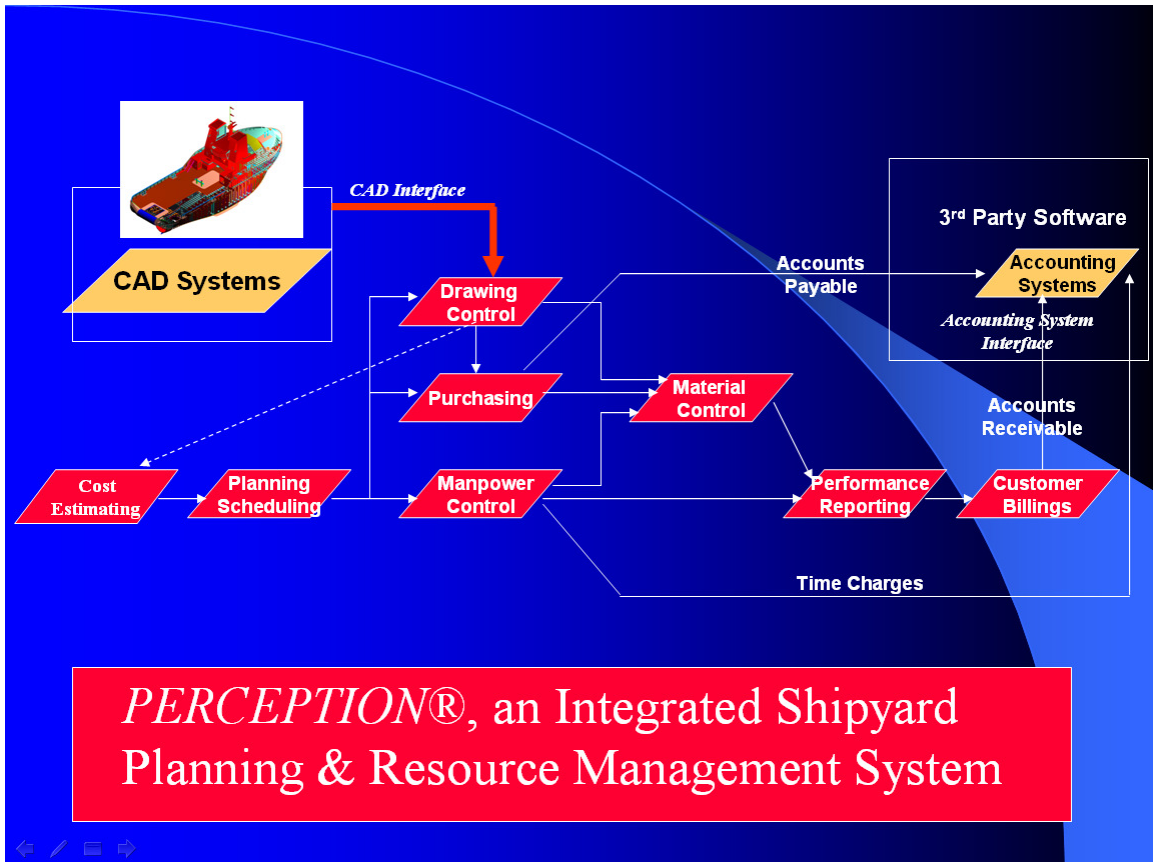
CAD Interface

CAD Systems

3rd Party Software

Accounting Systems

Accounting System Interface

Accounts Payable

Drawing Control

Purchasing

Material Control

Accounts Receivable

Cost Estimating

Planning Scheduling

Manpower Control

Performance Reporting

Customer Billings

Time Charges

PERCEPTION®, an Integrated Shipyard Planning & Resource Management System